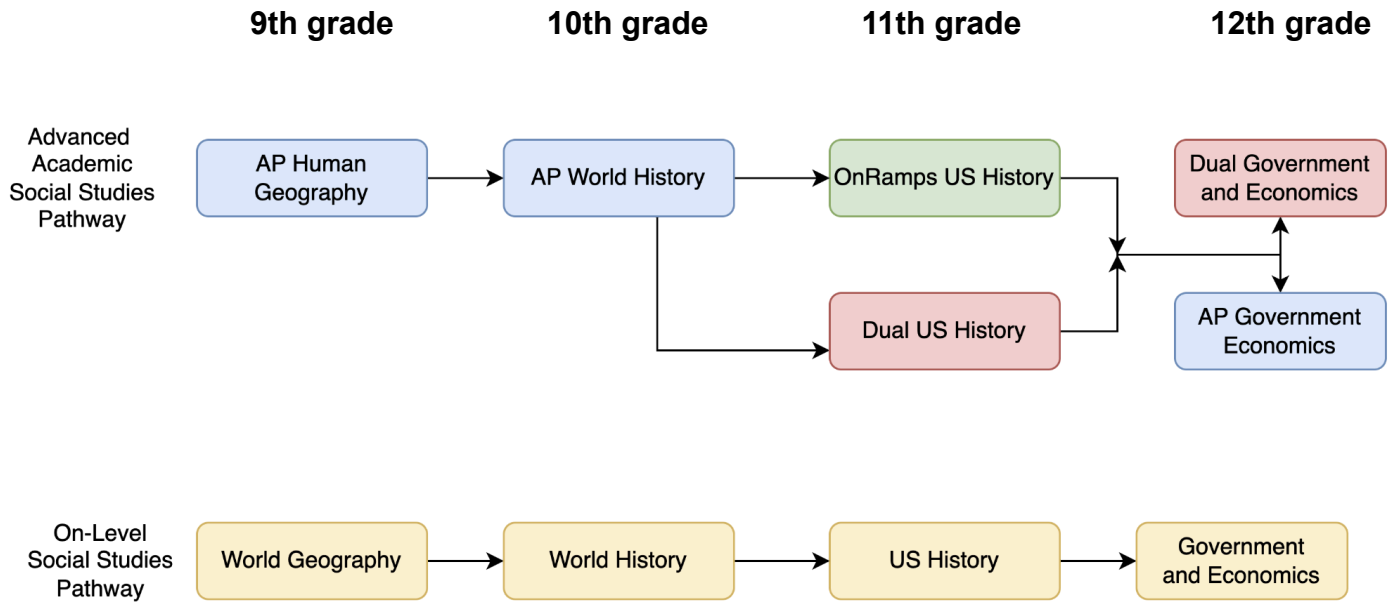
9th grade
10th grade
11th grade
12th grade

Advanced Academic Social Studies Pathway

AP Human Geography

AP World History

OnRamps US History

Dual Government and Economics

Dual US History

AP Government Economics

On-Level Social Studies Pathway

World Geography

World History

US History

Government and Economics